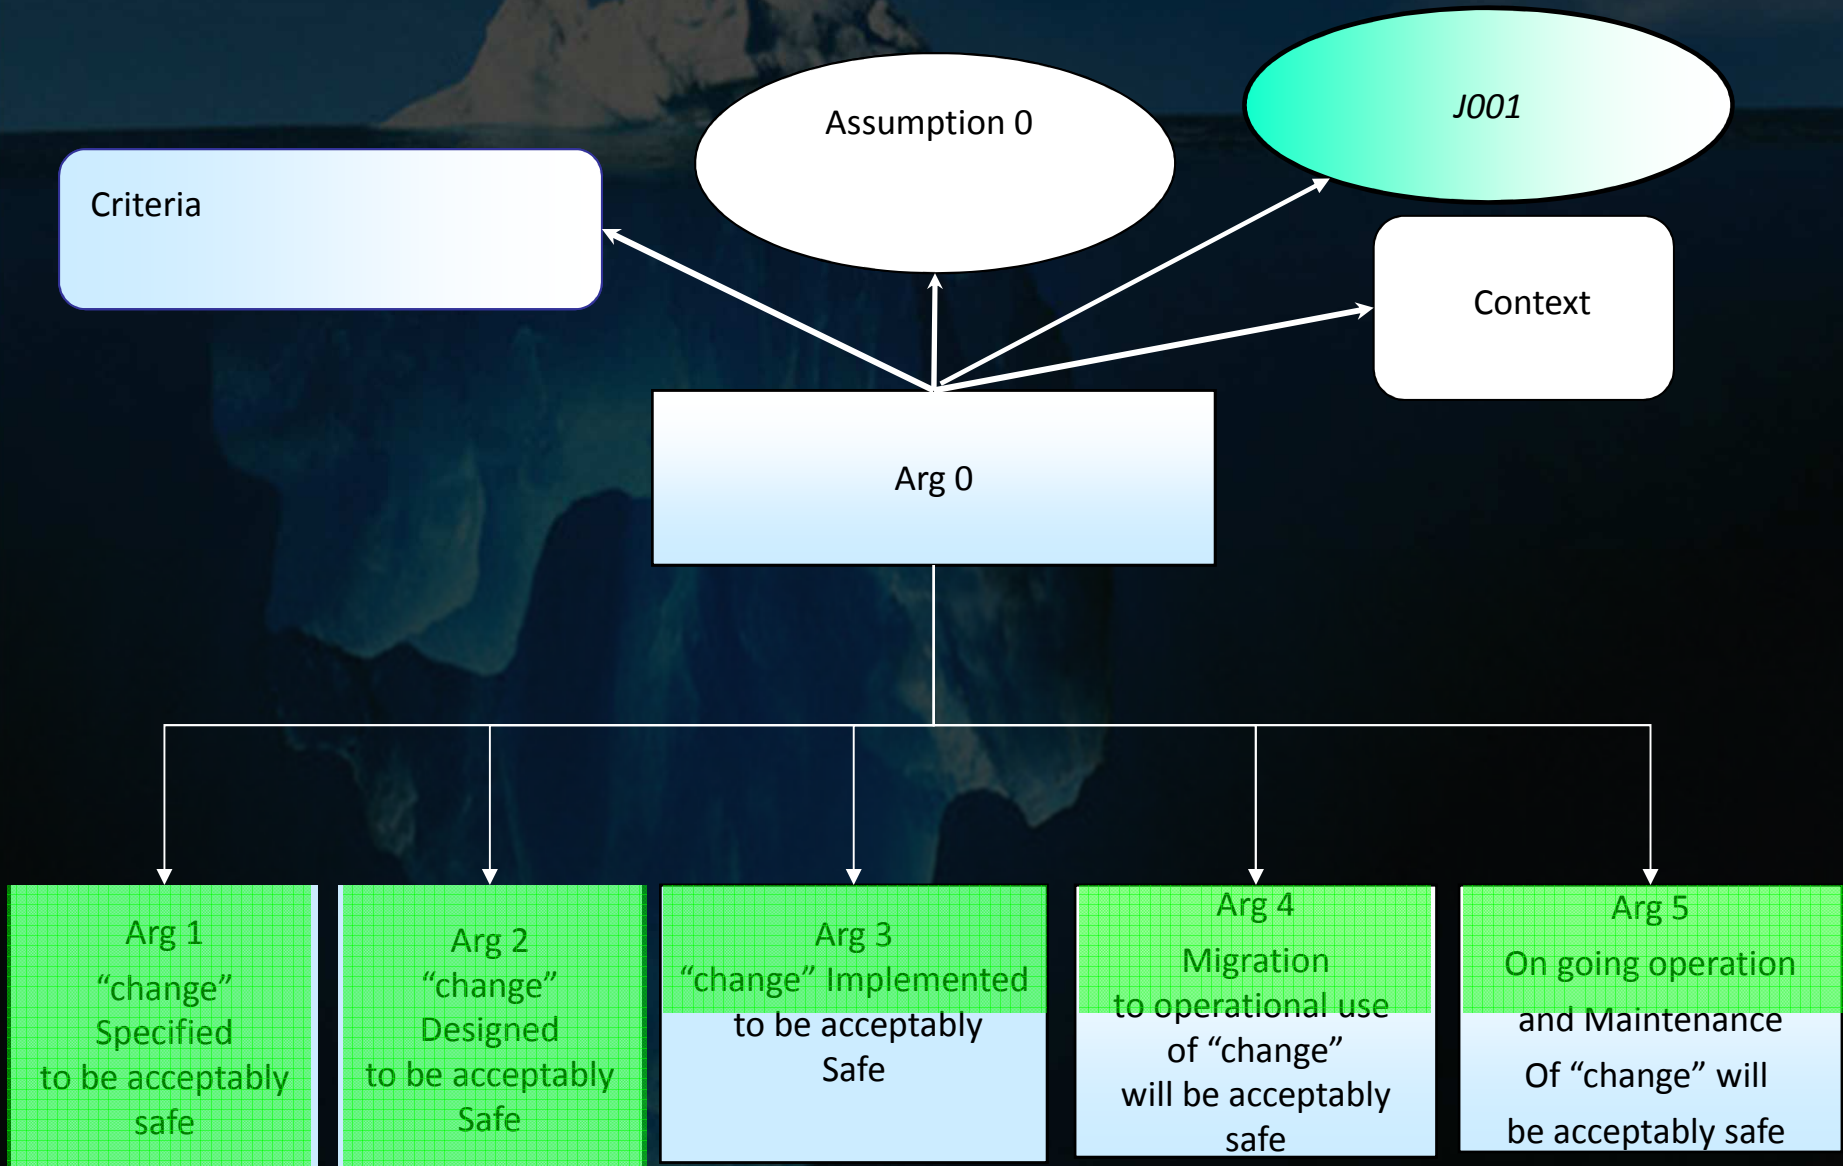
Assumption 0

J001

Criteria

Context

Arg 0

Arg 1
“change”
Specified
to be acceptably
safe

Arg 2
“change”
Designed
to be acceptably
Safe

Arg 3
“change” Implemented
to be acceptably
Safe

Arg 4
Migration
to operational use
of “change”
will be acceptably
safe

Arg 5
On going operation
and Maintenance
Of “change” will
be acceptably safe